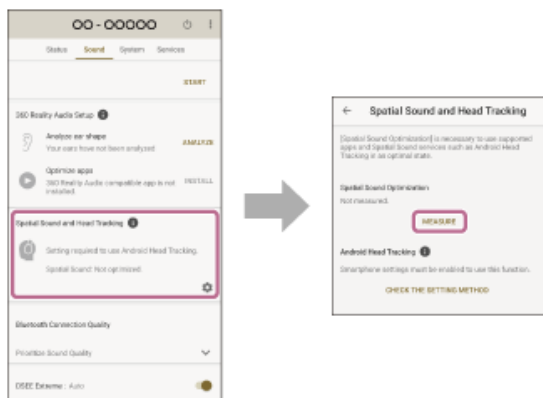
OO - OOOOO

Status Sound System Services

START

360 Reality Audio Setup

Analyze ear shape
Your ears have not been analyzed. ANALYZE

Optimize apps
360 Reality Audio compatible app is not installed. INSTALL

Spatial Sound and Head Tracking

Setting required to use Android Head Tracking.

Spatial Sound: Not optimized.

Bluetooth Connection Quality

Prioritize Sound Quality

DSEE Extreme : Auto

Spatial Sound and Head Tracking

[Spatial Sound Optimization] is necessary to use supported apps and Spatial Sound services such as Android Head Tracking in an optimal state.

Spatial Sound Optimization

Not measured.

MEASURE

Android Head Tracking

Smartphone settings must be enabled to use this function.

CHECK THE SETTING METHOD